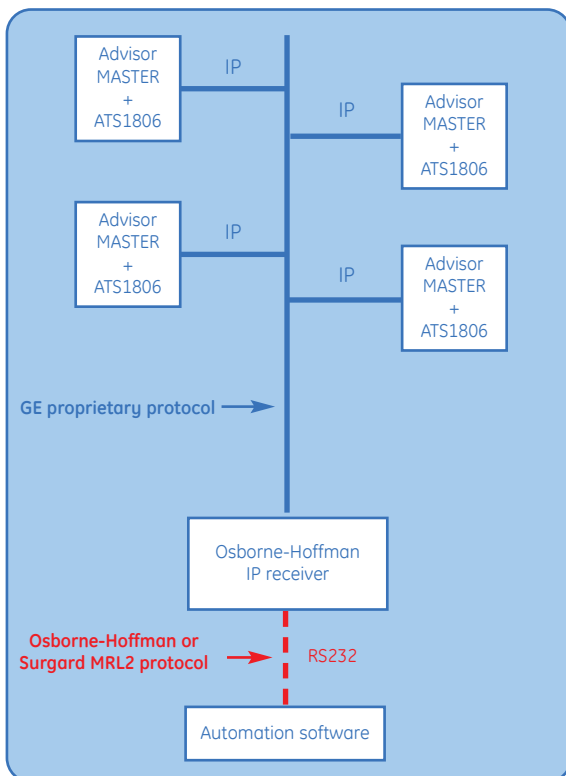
Advisor MASTER + ATS1806

IP

IP

Advisor MASTER + ATS1806

Advisor MASTER + ATS1806

IP

IP

Advisor MASTER + ATS1806

GE proprietary protocol

Osborne-Hoffman IP receiver

Osborne-Hoffman or Surgard MRL2 protocol

RS232

Automation software